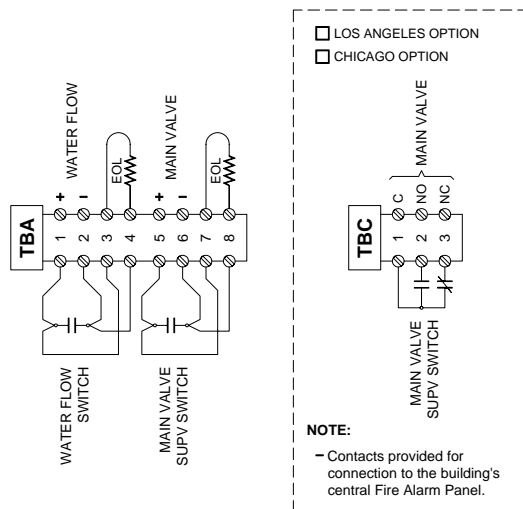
WATER FLOW

MAIN VALVE

EOL

EOL

+ − + −

TBA 1 2 3 4 5 6 7 8

WATER FLOW SWITCH

MAIN VALVE SUPV SWITCH

☐ LOS ANGELES OPTION
☐ CHICAGO OPTION

MAIN VALVE

C NO NC

TBC 1 2 3

MAIN VALVE SUPV SWITCH

NOTE:

− Contacts provided for connection to the building's central Fire Alarm Panel.